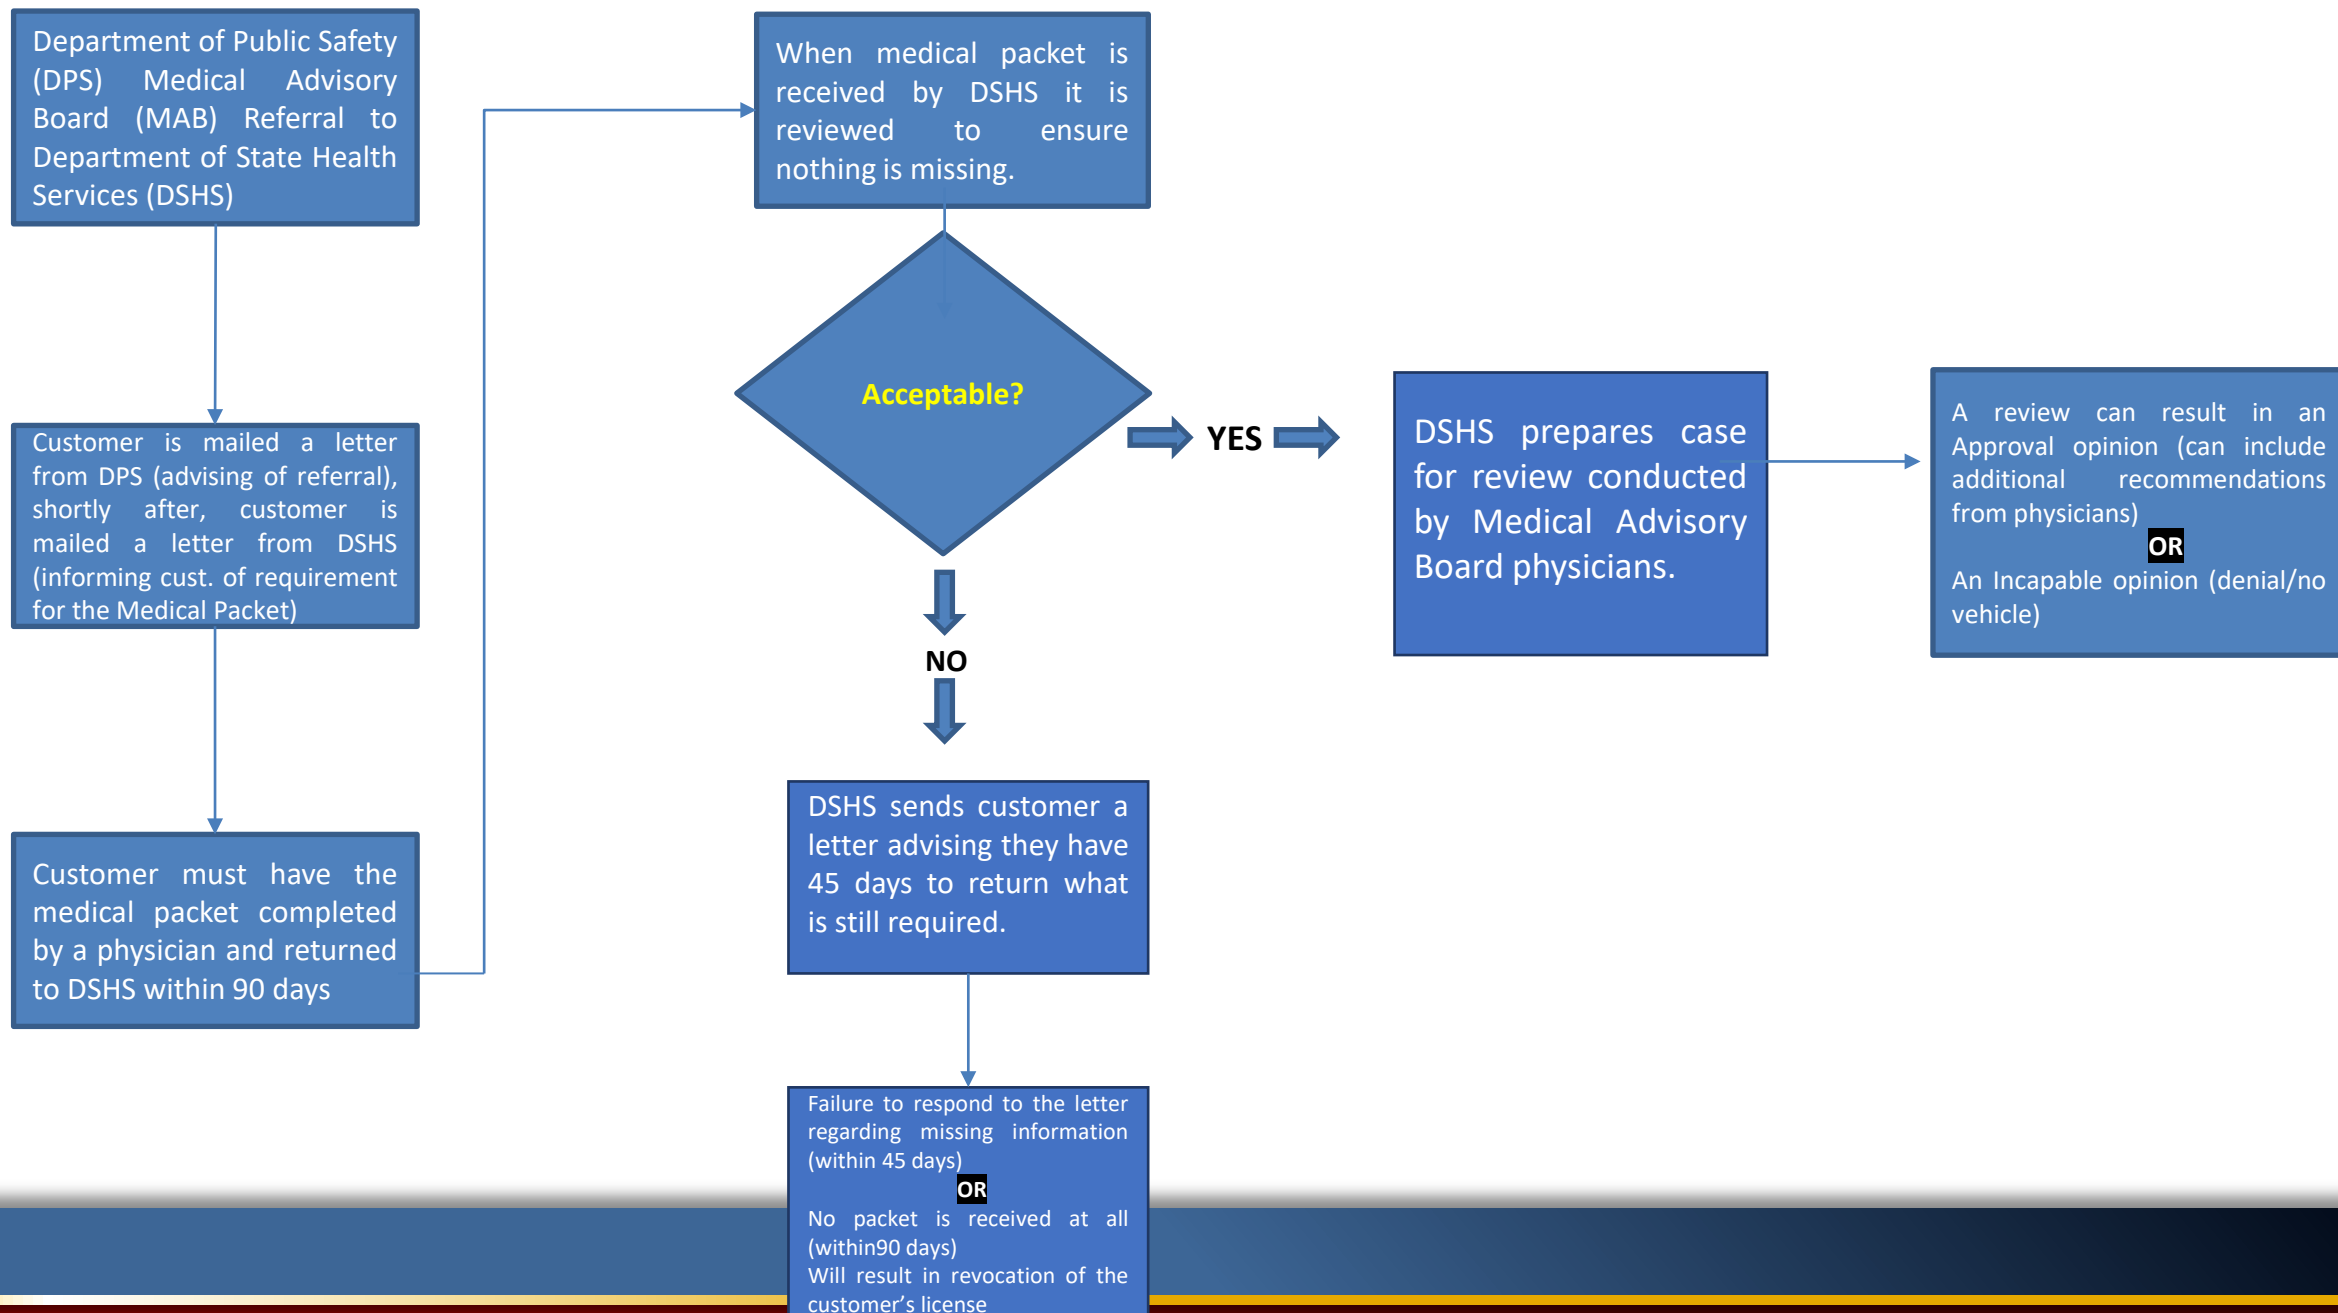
Department of Public Safety (DPS) Medical Advisory Board (MAB) Referral to Department of State Health Services (DSHS)

Customer is mailed a letter from DPS (advising of referral), shortly after, customer is mailed a letter from DSHS (informing cust. of requirement for the Medical Packet)

Customer must have the medical packet completed by a physician and returned to DSHS within 90 days

When medical packet is received by DSHS it is reviewed to ensure nothing is missing.

Acceptable?

YES

NO

DSHS prepares case for review conducted by Medical Advisory Board physicians.

A review can result in an Approval opinion (can include additional recommendations from physicians)

OR

An Incapable opinion (denial/no vehicle)

DSHS sends customer a letter advising they have 45 days to return what is still required.

Failure to respond to the letter regarding missing information (within 45 days)

OR

No packet is received at all (within90 days)
Will result in revocation of the customer’s license